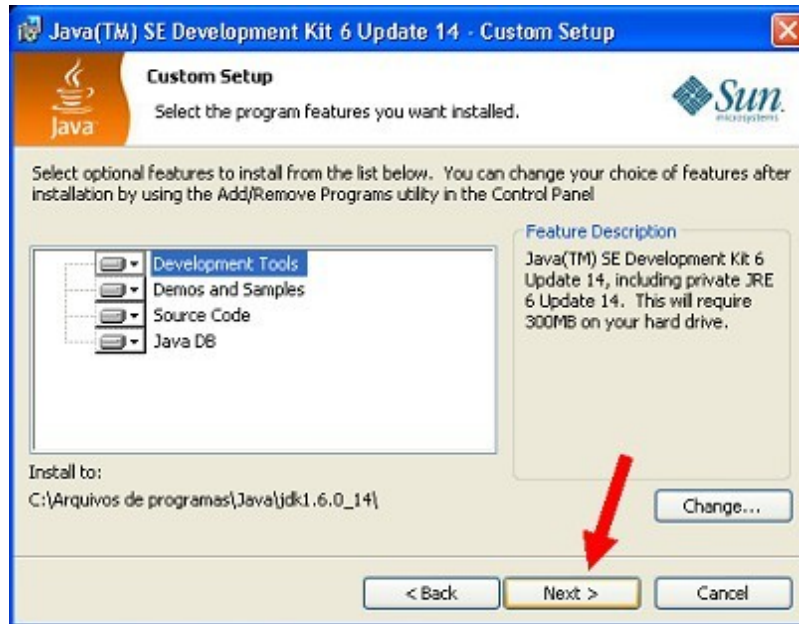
Java(TM) SE Development Kit 6 Update 14 - Custom Setup

Custom Setup

Select the program features you want installed.

Java

Sun microsystems

Select optional features to install from the list below. You can change your choice of features after installation by using the Add/Remove Programs utility in the Control Panel

Development Tools
Demos and Samples
Source Code
Java DB

Feature Description

Java(TM) SE Development Kit 6 Update 14, including private JRE 6 Update 14. This will require 300MB on your hard drive.

Install to:
C:\Arquivos de programas\Java\jdk1.6.0_14\

Change...

< Back

Next >

Cancel